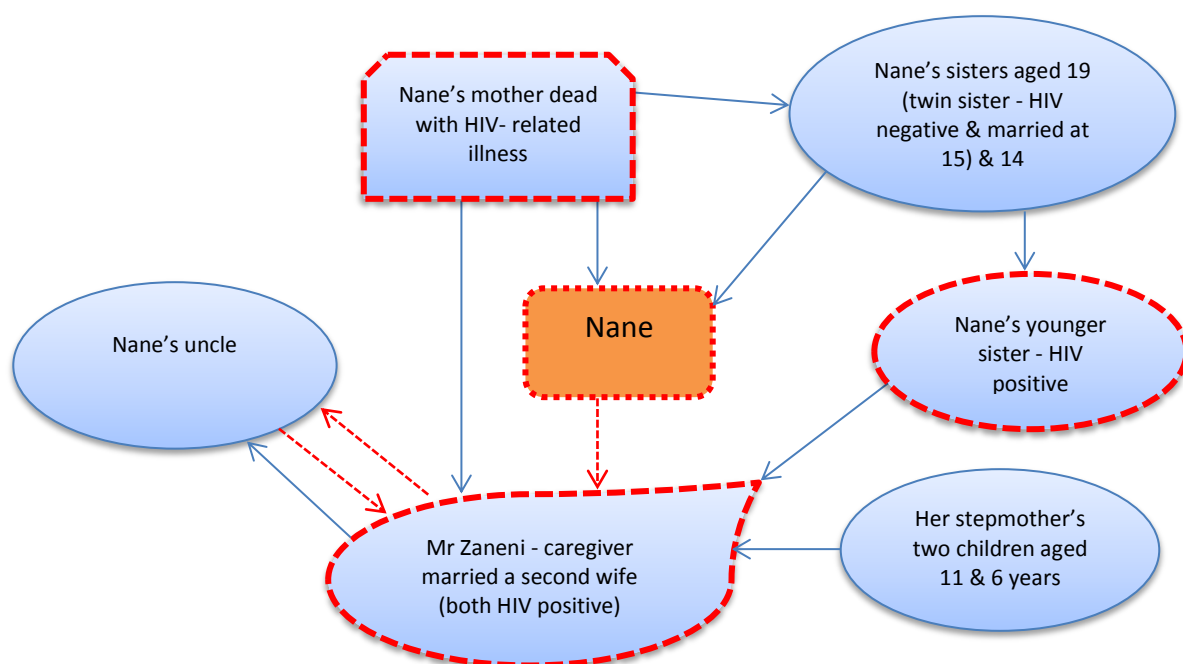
Nane's mother dead with HIV- related illness

Nane's sisters aged 19 (twin sister - HIV negative & married at 15) & 14

Nane

Nane's uncle

Nane's younger sister - HIV positive

Mr Zaneni - caregiver married a second wife (both HIV positive)

Her stepmother's two children aged 11 & 6 years